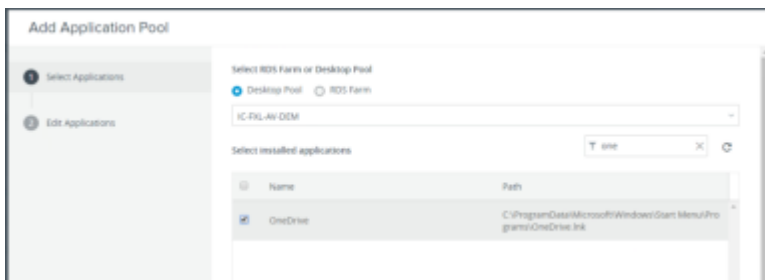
Add Application Pool

1 Select Applications

2 Edit Applications

Select RDS Farm or Desktop Pool

Desktop Pool RDS Farm

IC-FXL-AV-DEM

Select installed applications

one

| | Name | Path |
|---|---|---|
| ☑ | OneDrive | C:\ProgramData\Microsoft\Windows\Start Menu\Programs\OneDrive.lnk |